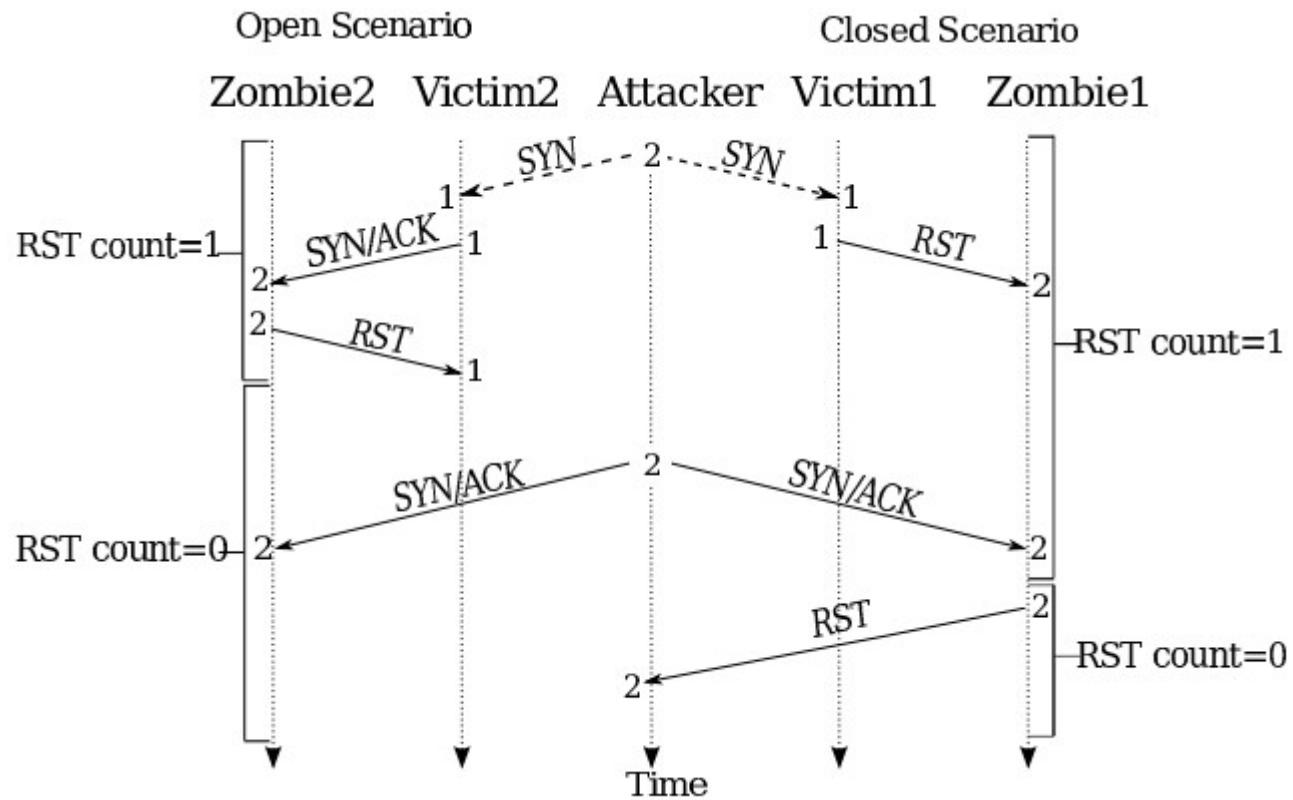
Open Scenario

Closed Scenario

Zombie2 Victim2 Attacker Victim1 Zombie1

SYN 2 SYN

1 1

RST count=1

SYN/ACK 1

1 RST

2

2

2

RST

1

RST count=1

SYN/ACK 2 SYN/ACK

RST count=0 2

2

2

RST

RST count=0

2

Time